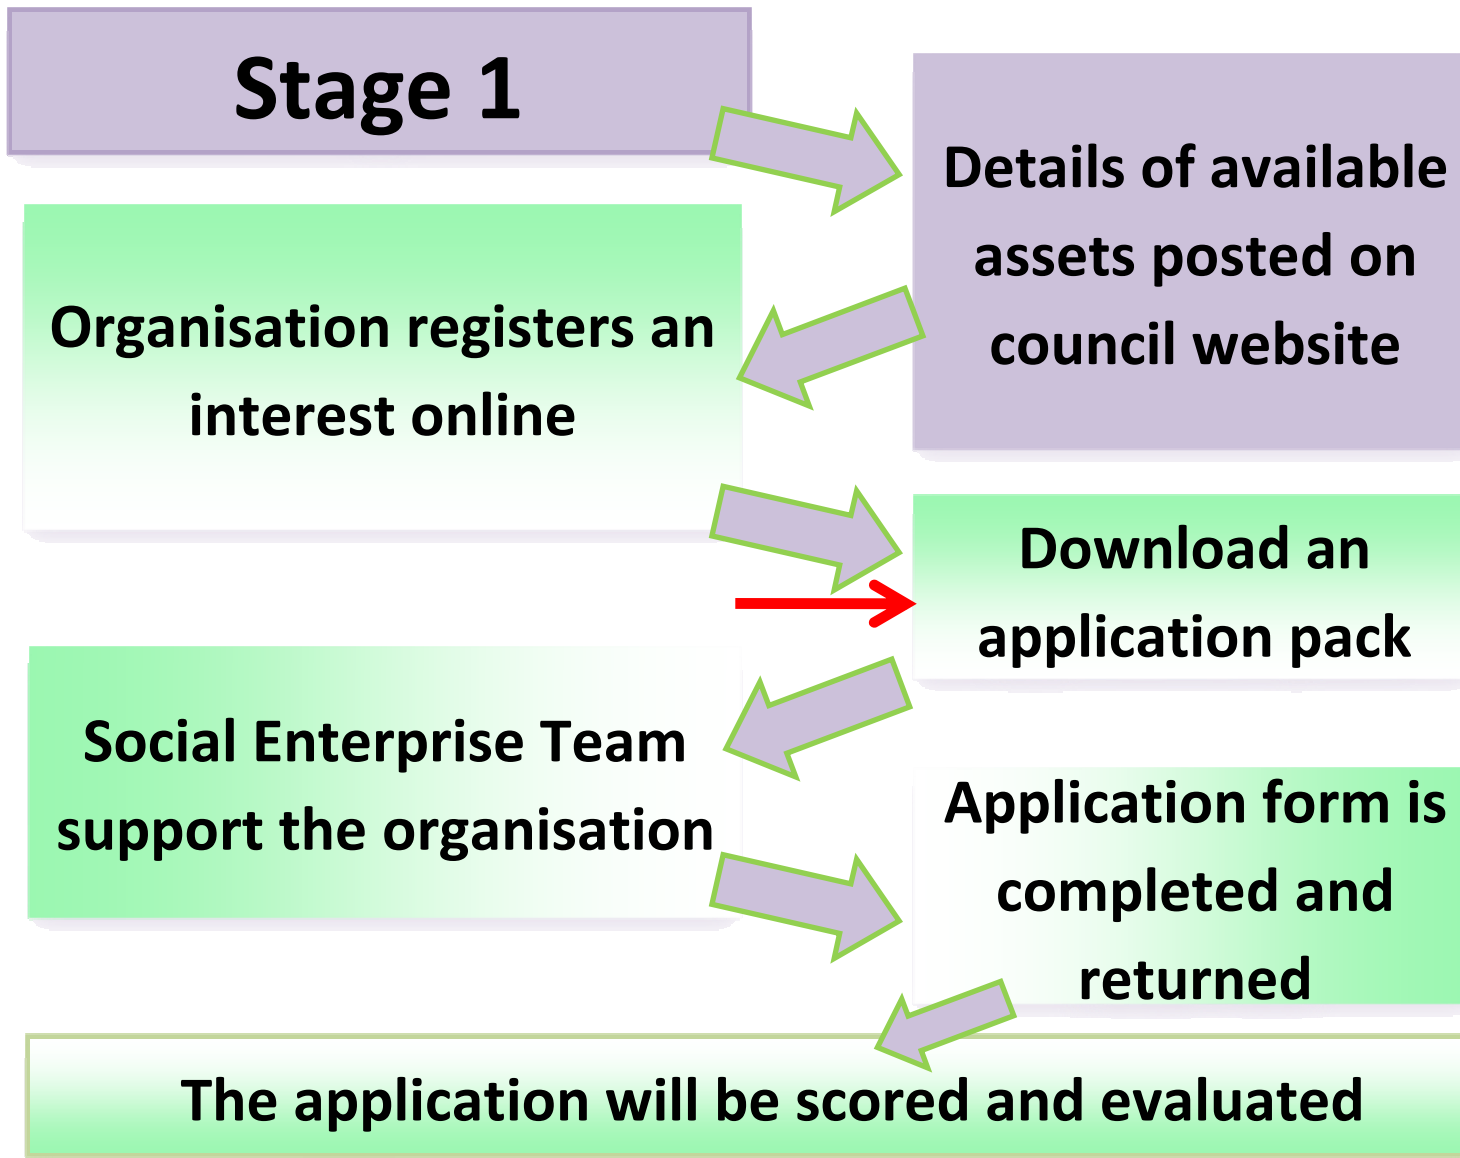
Stage 1

Details of available assets posted on council website

Organisation registers an interest online

Download an application pack

Social Enterprise Team support the organisation

Application form is completed and returned

The application will be scored and evaluated